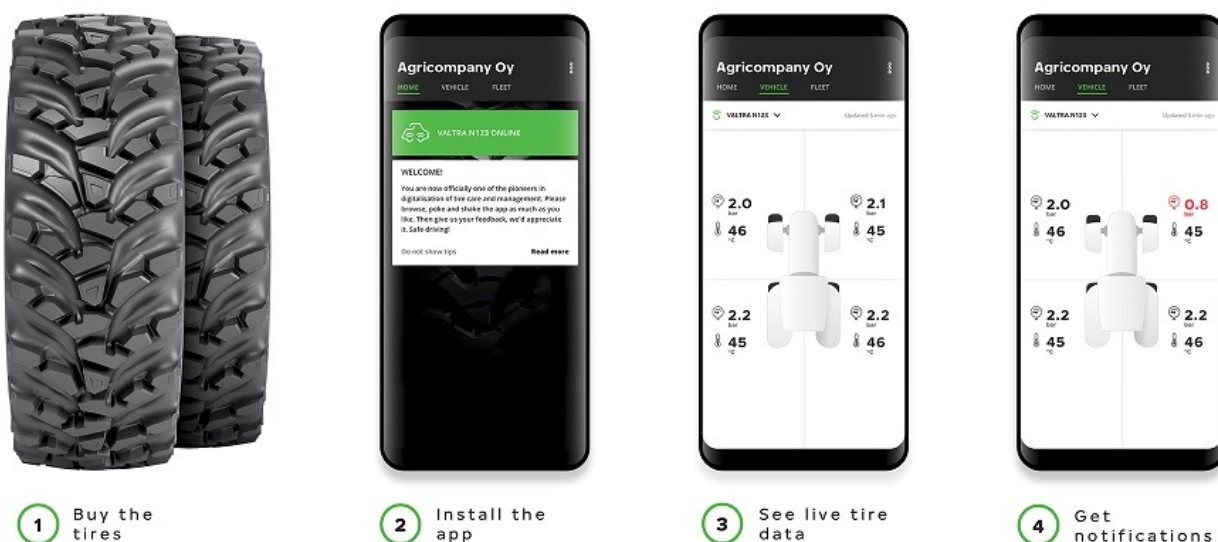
Agricompany Oy
HOME VEHICLE FLEET

VALTRA N123 ONLINE

WELCOME!
You are now officially one of the pioneers in digitalisation of tire care and management. Please browse, poke and shake the app as much as you like. Then give us your feedback, we'd appreciate it. Safe driving!

Do not show tips
Read more

Agricompany Oy
HOME VEHICLE FLEET
VALTRA N123
Updated 5 min ago

2.0 bar
46 °C
2.1 bar
45 °C
2.2 bar
45 °C
2.2 bar
46 °C

Agricompany Oy
HOME VEHICLE FLEET
VALTRA N123
Updated 5 min ago

2.0 bar
46 °C
0.8 bar
45 °C
2.2 bar
45 °C
2.2 bar
46 °C

1 Buy the tires

2 Install the app

3 See live tire data

4 Get notifications